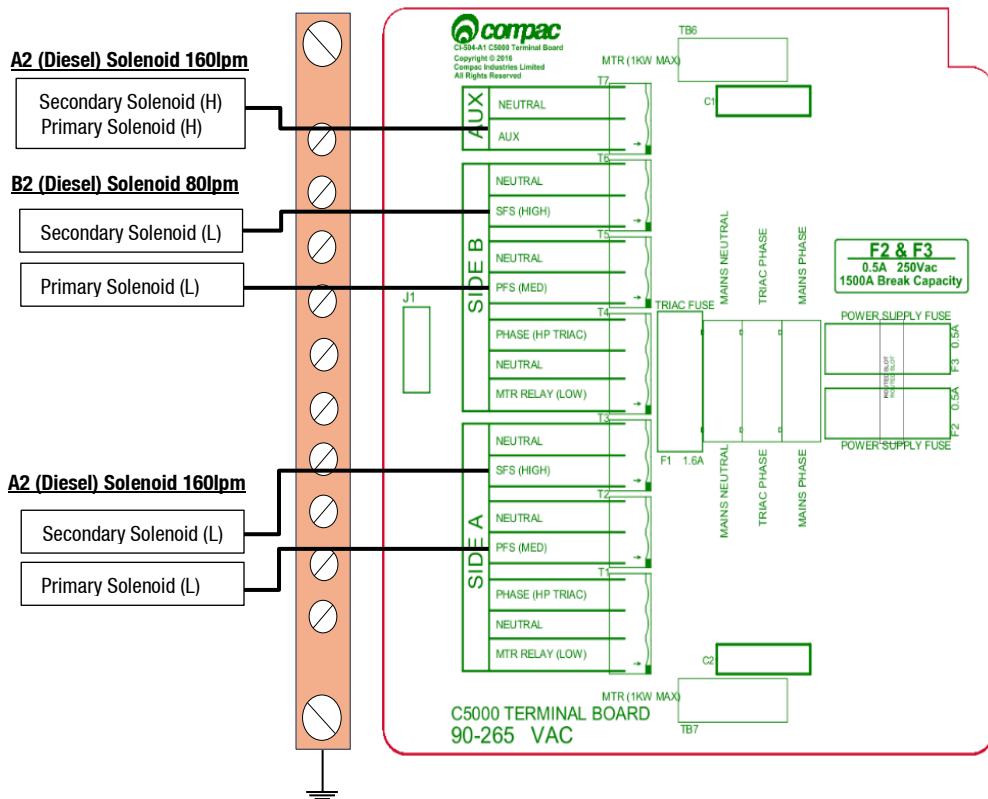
A2 (Diesel) Solenoid 160lpm

Secondary Solenoid (H)
Primary Solenoid (H)

B2 (Diesel) Solenoid 80lpm

Secondary Solenoid (L)

Primary Solenoid (L)

A2 (Diesel) Solenoid 160lpm

Secondary Solenoid (L)

Primary Solenoid (L)

compac
CI-504-A1 C5000 Terminal Board
Copyright © 2016
Compac Industries Limited
All Rights Reserved

TB6
MTR (1KW MAX)
C1

T7
AUX
NEUTRAL
AUX

T6
SIDE B
NEUTRAL
SFS (HIGH)
T5
NEUTRAL
PFS (MED)
T4
PHASE (HP TRIAC)
NEUTRAL
MTR RELAY (LOW)

J1

TRIAC FUSE
F1 1.6A

MAINS NEUTRAL
TRIAC PHASE
MAINS PHASE

F2 & F3
0.5A 250Vac
1500A Break Capacity

POWER SUPPLY FUSE
F3 0.5A
F2 0.5A
POWER SUPPLY FUSE

T3
SIDE A
NEUTRAL
SFS (HIGH)
T2
NEUTRAL
PFS (MED)
T1
PHASE (HP TRIAC)
NEUTRAL
MTR RELAY (LOW)

MAINS NEUTRAL
TRIAC PHASE
MAINS PHASE

C2
MTR (1KW MAX)
TB7

C5000 TERMINAL BOARD
90-265 VAC